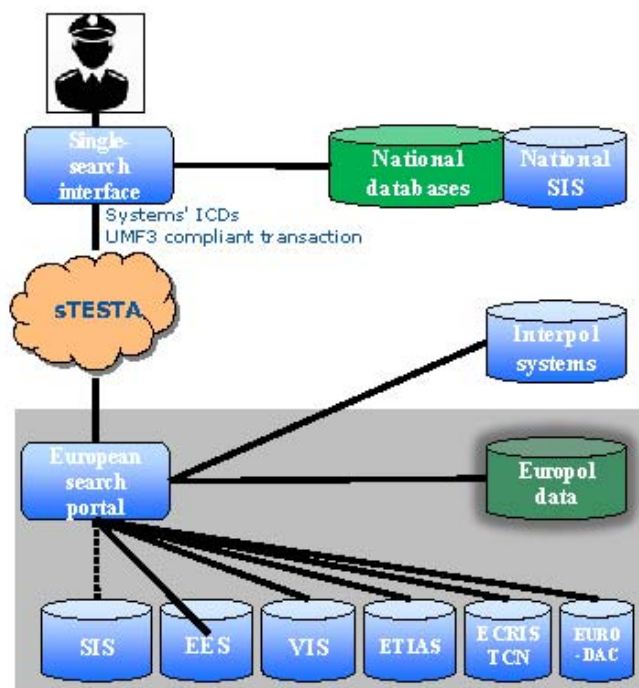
Single-search interface

National databases

National SIS

Systems' ICDs
UMF3 compliant transaction

sTESTA

Interpol systems

European search portal

Europol data

SIS

EES

VIS

ETIAS

ECRIS TCN

EURO-DAC